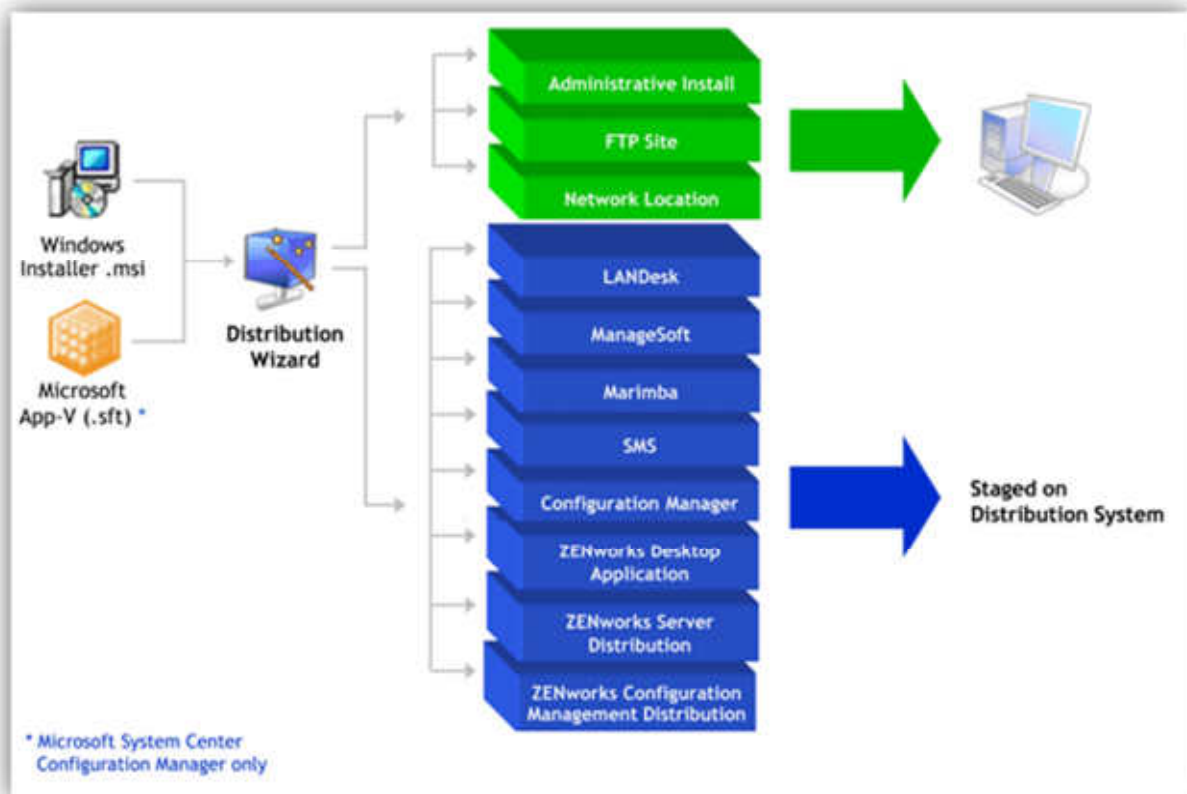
Windows Installer .msi

Microsoft App-V (.sft) *

Distribution Wizard

Administrative Install

FTP Site

Network Location

LANDesk

ManageSoft

Marimba

SMS

Configuration Manager

ZENworks Desktop Application

ZENworks Server Distribution

ZENworks Configuration Management Distribution

Staged on Distribution System

* Microsoft System Center Configuration Manager only